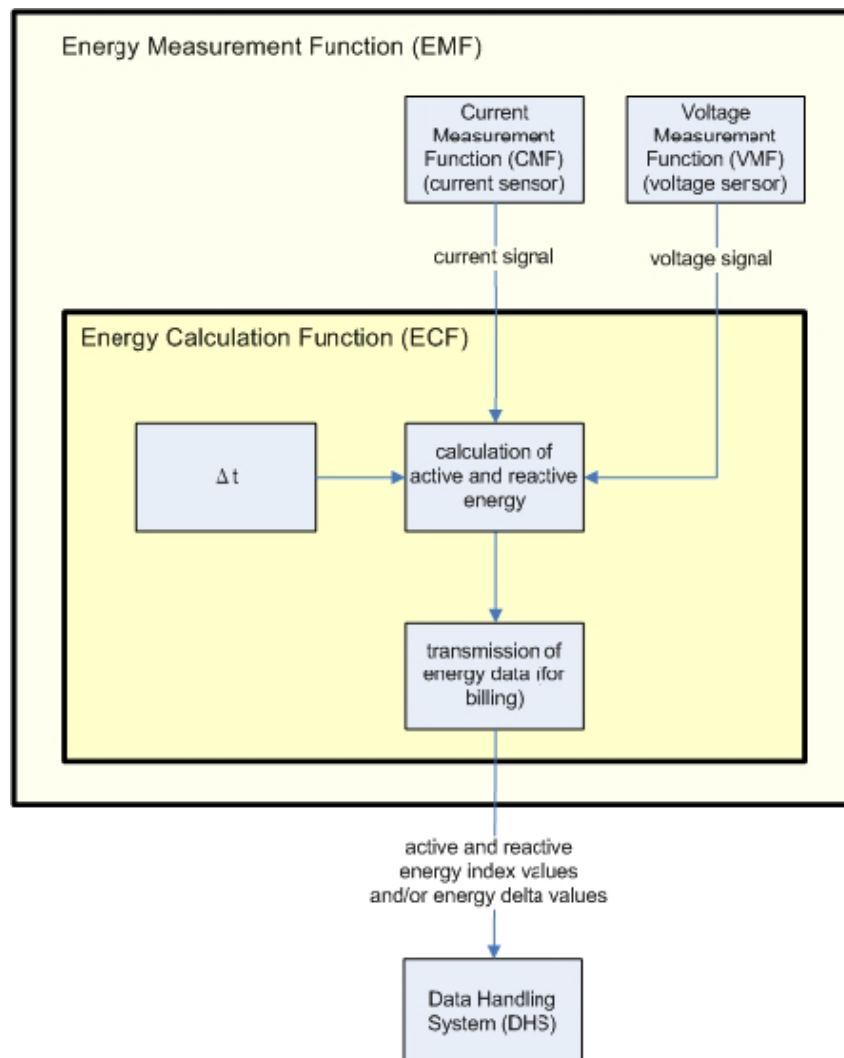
Energy Measurement Function (EMF)

Current Measurement Function (CMF) (current sensor)

Voltage Measurement Function (VMF) (voltage sensor)

current signal

voltage signal

Energy Calculation Function (ECF)

$\Delta t$

calculation of active and reactive energy

transmission of energy data (for billing)

active and reactive energy index values and/or energy delta values

Data Handling System (DHS)